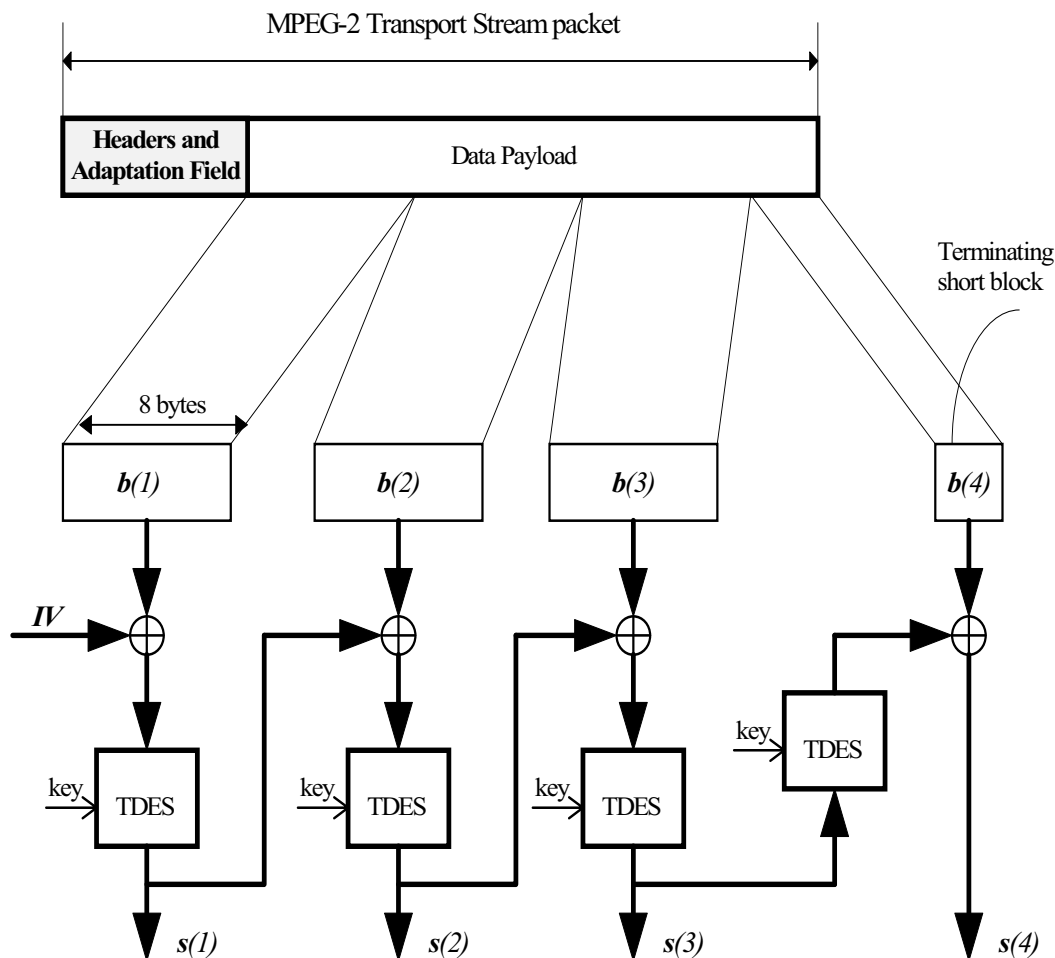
MPEG-2 Transport Stream packet

Headers and Adaptation Field

Data Payload

Terminating short block

8 bytes

b(1)

b(2)

b(3)

b(4)

IV

key

TDES

key

TDES

key

TDES

key

TDES

s(1)

s(2)

s(3)

s(4)